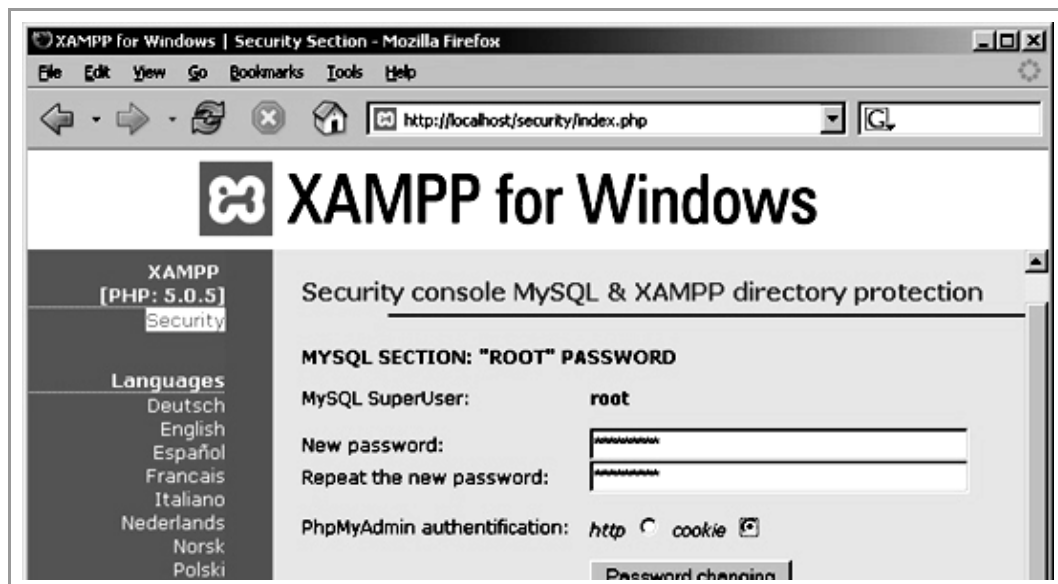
XAMPP for Windows | Security Section - Mozilla Firefox

File Edit View Go Bookmarks Tools Help

http://localhost/security/index.php

XAMPP for Windows

XAMPP
[PHP: 5.0.5]
Security

Languages
Deutsch
English
Español
Francais
Italiano
Nederlands
Norsk
Polski

Security console MySQL & XAMPP directory protection

MYSQL SECTION: "ROOT" PASSWORD

MySQL SuperUser: root

New password: ********

Repeat the new password: ********

PhpMyAdmin authentification: http cookie

Password changing